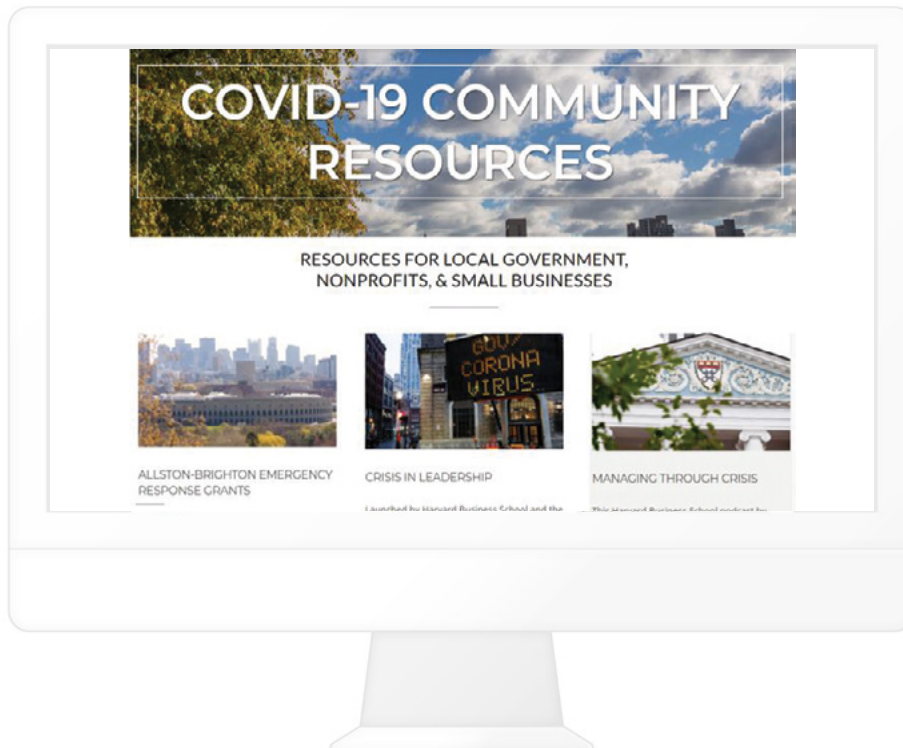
COVID-19 COMMUNITY RESOURCES

RESOURCES FOR LOCAL GOVERNMENT, NONPROFITS, & SMALL BUSINESSES

GOV CORONA VIRUS

ALLSTON-BRIGHTON EMERGENCY RESPONSE GRANTS

CRISIS IN LEADERSHIP

Launched by Harvard Business School and the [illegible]

MANAGING THROUGH CRISIS

This Harvard Business School podcast by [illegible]